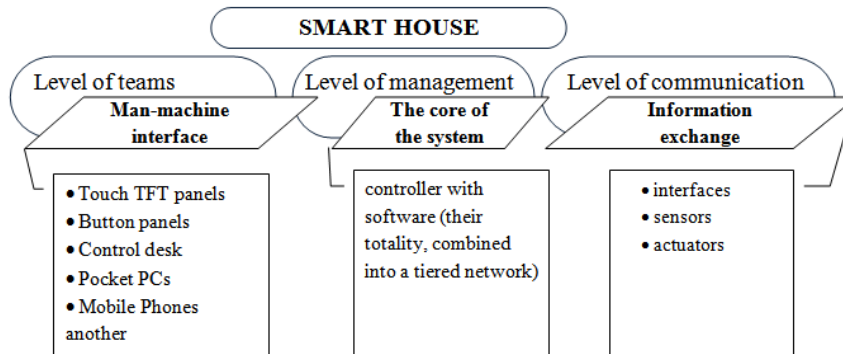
SMART HOUSE

Level of teams

Man-machine interface

• Touch TFT panels
• Button panels
• Control desk
• Pocket PCs
• Mobile Phones
another

Level of management

The core of the system

controller with software (their totality, combined into a tiered network)

Level of communication

Information exchange

• interfaces
• sensors
• actuators